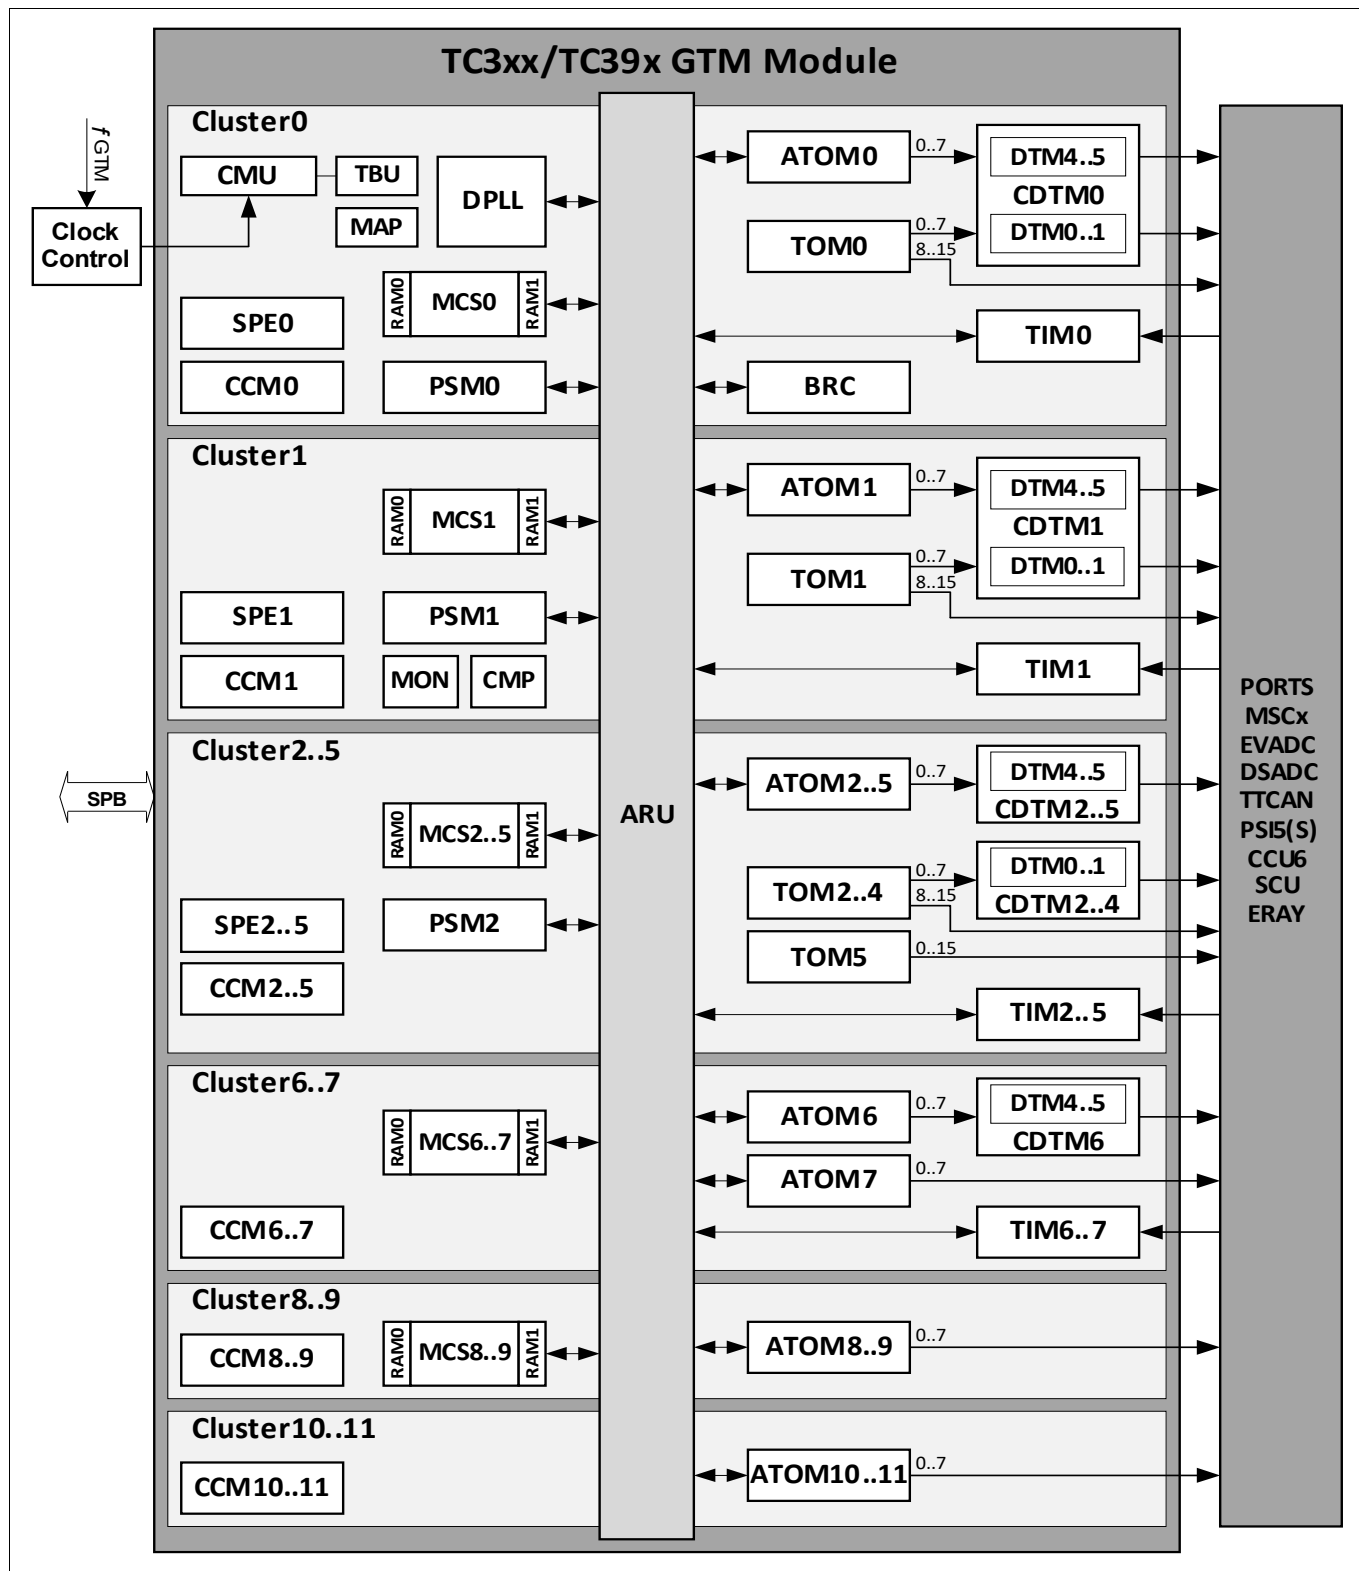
TC3xx/TC39x GTM Module

$f_{GTM}$

Clock Control

SPB

Cluster0

CMU

TBU

MAP

DPLL

RAM0 MCS0 RAM1

SPE0

CCM0

PSM0

ATOM0

0..7

DTM4..5

CDTM0

DTM0..1

TOM0

0..7

8..15

TIM0

BRC

Cluster1

RAM0 MCS1 RAM1

SPE1

PSM1

CCM1

MON

CMP

ATOM1

0..7

DTM4..5

CDTM1

DTM0..1

TOM1

0..7

8..15

TIM1

Cluster2..5

RAM0 MCS2..5 RAM1

SPE2..5

PSM2

CCM2..5

ATOM2..5

0..7

DTM4..5

CDTM2..5

DTM0..1

TOM2..4

0..7

8..15

CDTM2..4

TOM5

0..15

TIM2..5

Cluster6..7

RAM0 MCS6..7 RAM1

CCM6..7

ATOM6

0..7

DTM4..5

CDTM6

ATOM7

0..7

TIM6..7

Cluster8..9

CCM8..9

RAM0 MCS8..9 RAM1

ATOM8..9

0..7

Cluster10..11

CCM10..11

ATOM10..11

0..7

ARU

PORTS
MSCx
EVADC
DSADC
TTCAN
PSI5(S)
CCU6
SCU
ERAY